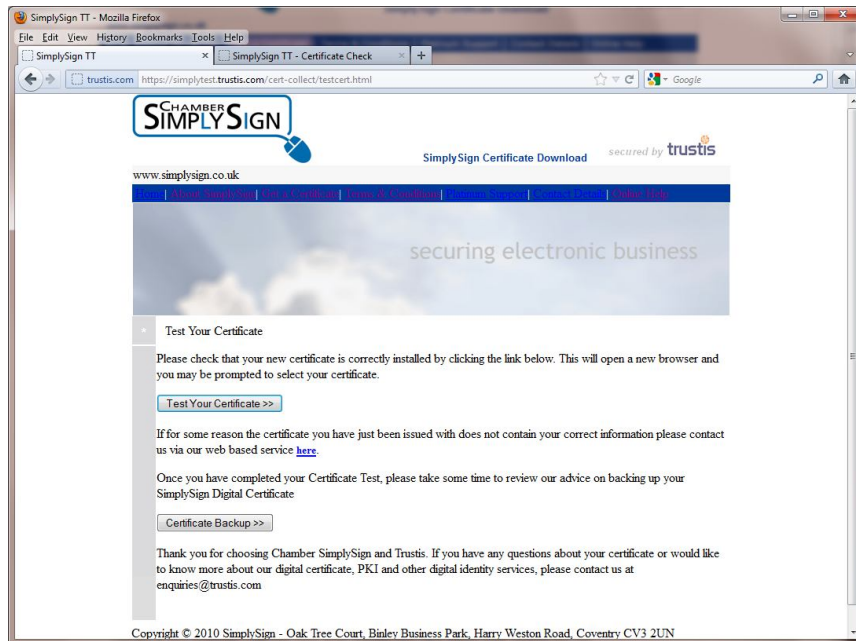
SimplySign TT - Mozilla Firefox

File Edit View History Bookmarks Tools Help

SimplySign TT ×

SimplySign TT - Certificate Check ×

+

trustis.com https://simplytest.trustis.com/cert-collect/testcert.html

Google

CHAMBER SIMPLYSIGN

SimplySign Certificate Download

secured by trustis

www.simplysign.co.uk

Home | About SimplySign | Buy a Certificate | Terms & Conditions | Planning Support | Contact Details | Online Help

securing electronic business

Test Your Certificate

Please check that your new certificate is correctly installed by clicking the link below. This will open a new browser and you may be prompted to select your certificate.

Test Your Certificate >>

If for some reason the certificate you have just been issued with does not contain your correct information please contact us via our web based service here.

Once you have completed your Certificate Test, please take some time to review our advice on backing up your SimplySign Digital Certificate

Certificate Backup >>

Thank you for choosing Chamber SimplySign and Trustis. If you have any questions about your certificate or would like to know more about our digital certificate, PKI and other digital identity services, please contact us at enquiries@trustis.com

Copyright © 2010 SimplySign - Oak Tree Court, Binley Business Park, Harry Weston Road, Coventry CV3 2UN